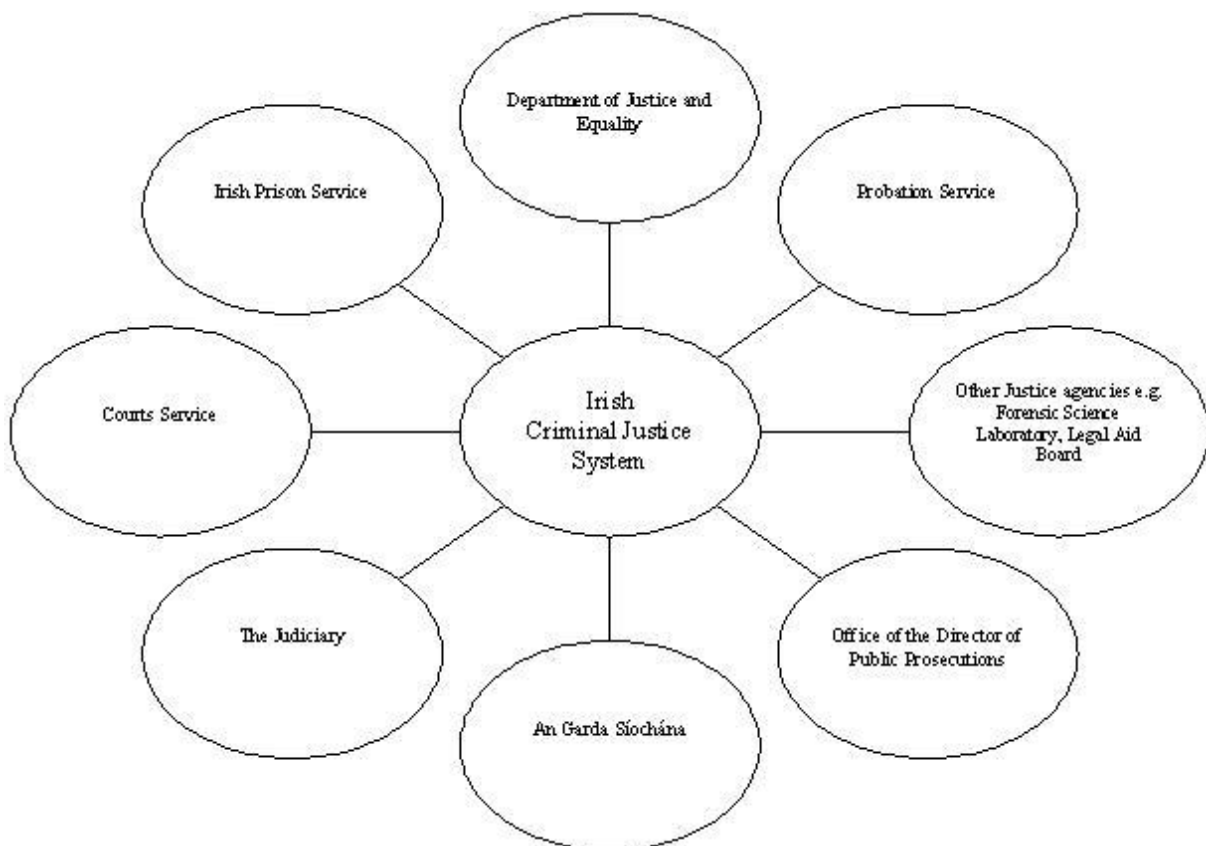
Department of Justice and Equality

Irish Prison Service

Probation Service

Courts Service

Irish Criminal Justice System

Other Justice agencies e.g. Forensic Science Laboratory, Legal Aid Board

The Judiciary

Office of the Director of Public Prosecutions

An Garda Síochána